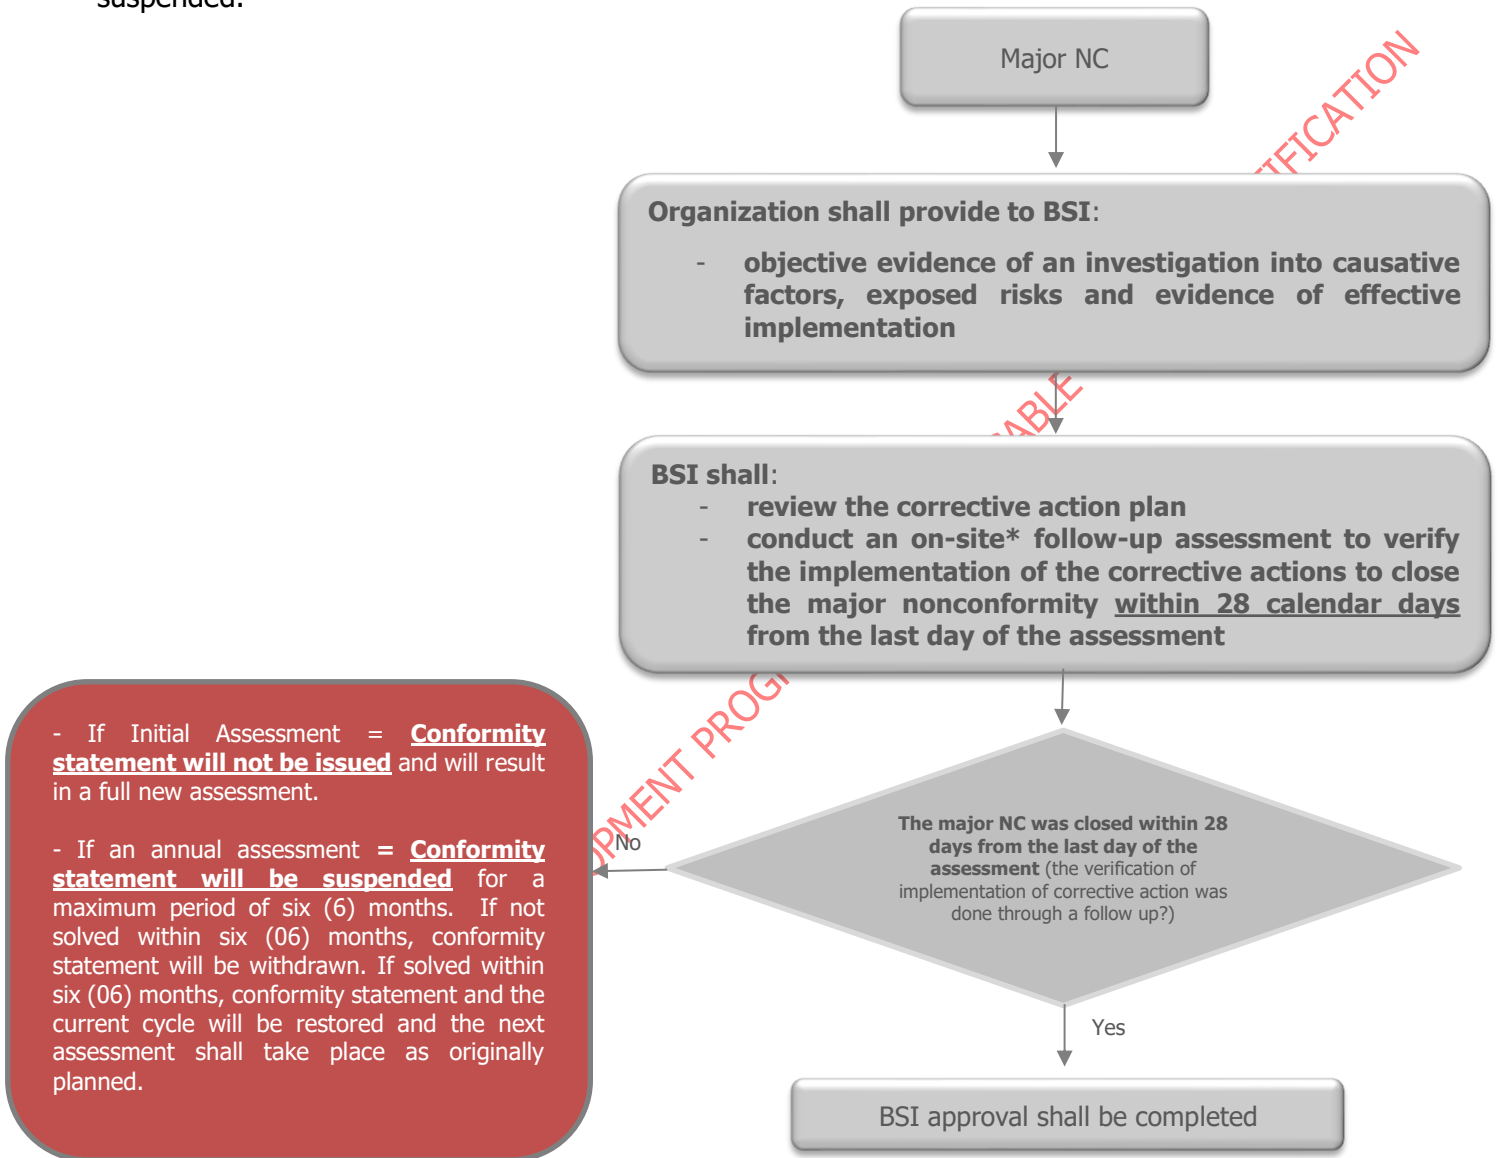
suspended.

Major NC

Organization shall provide to BSI:

- objective evidence of an investigation into causative factors, exposed risks and evidence of effective implementation

BSI shall:

- review the corrective action plan
- conduct an on-site* follow-up assessment to verify the implementation of the corrective actions to close the major nonconformity within 28 calendar days from the last day of the assessment

The major NC was closed within 28 days from the last day of the assessment (the verification of implementation of corrective action was done through a follow up?)

No

- If Initial Assessment = Conformity statement will not be issued and will result in a full new assessment.

- If an annual assessment = Conformity statement will be suspended for a maximum period of six (6) months. If not solved within six (06) months, conformity statement will be withdrawn. If solved within six (06) months, conformity statement and the current cycle will be restored and the next assessment shall take place as originally planned.

Yes

BSI approval shall be completed

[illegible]PMENT PROG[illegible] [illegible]ABLE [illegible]IFICATION